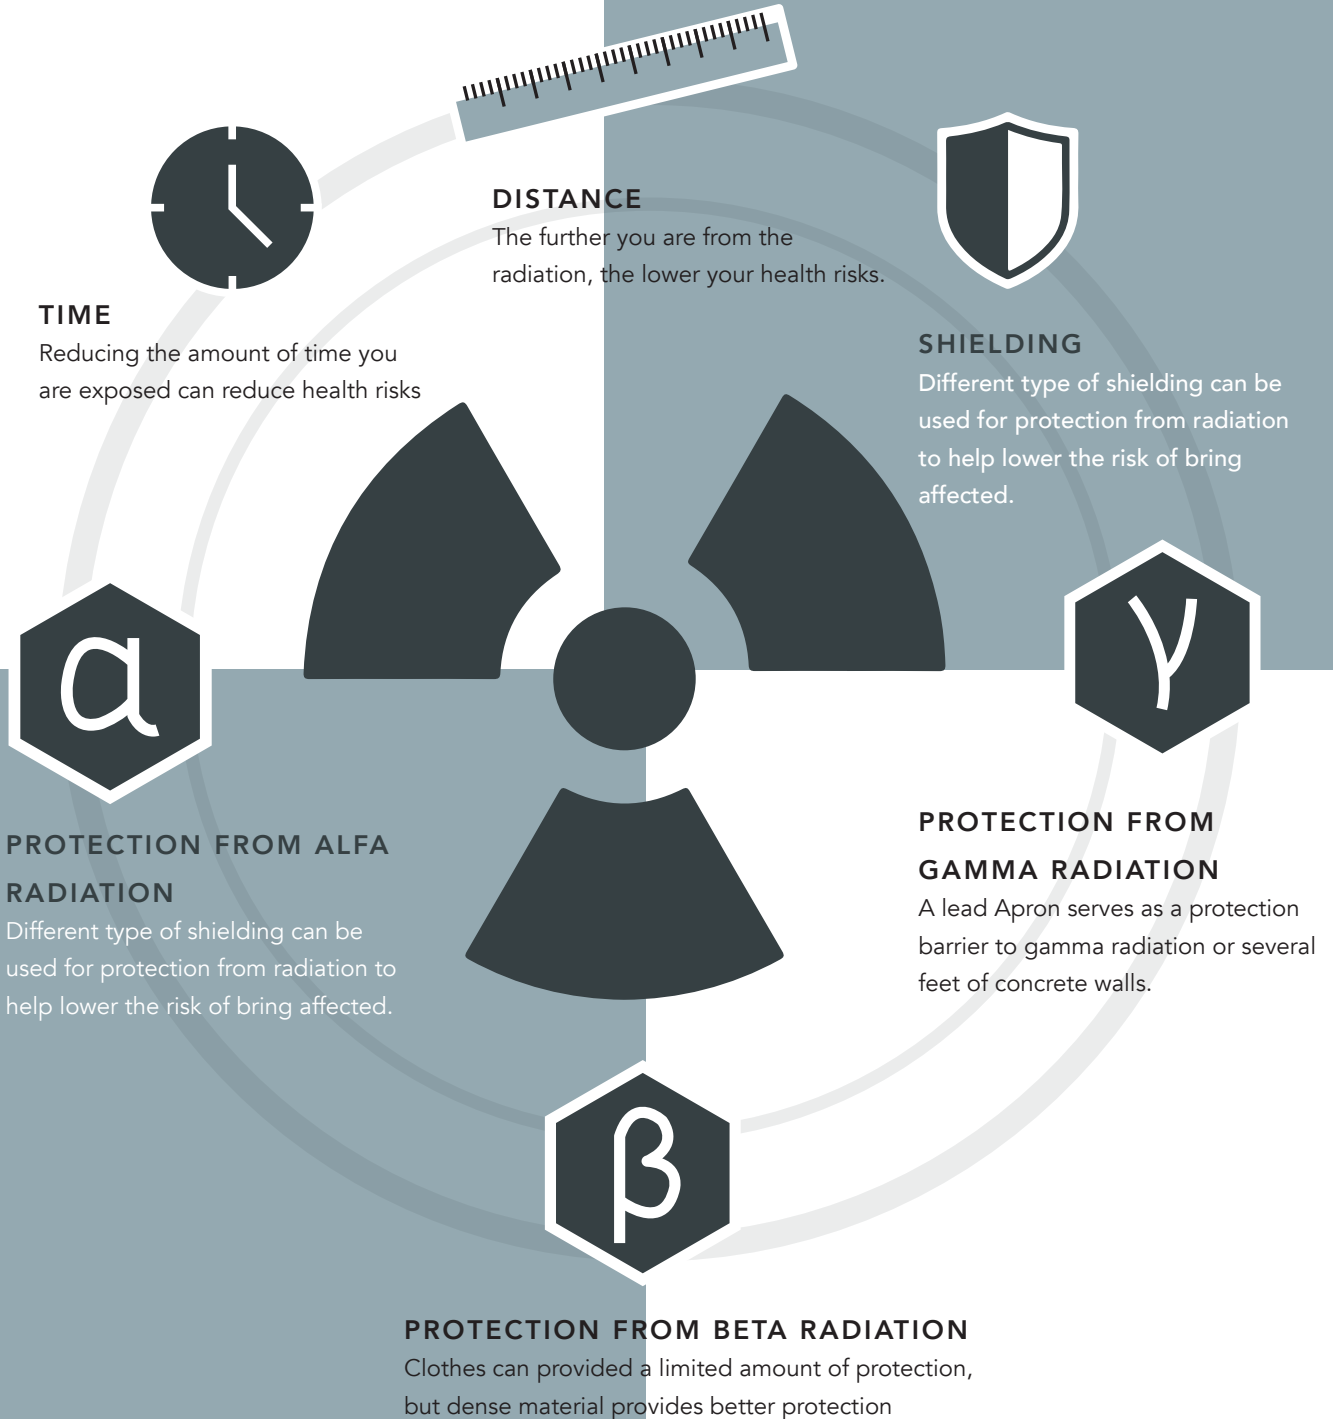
DISTANCE
The further you are from the radiation, the lower your health risks.

TIME
Reducing the amount of time you are exposed can reduce health risks

SHIELDING
Different type of shielding can be used for protection from radiation to help lower the risk of bring affected.

$\alpha$

$\gamma$

PROTECTION FROM ALFA RADIATION
Different type of shielding can be used for protection from radiation to help lower the risk of bring affected.

PROTECTION FROM GAMMA RADIATION
A lead Apron serves as a protection barrier to gamma radiation or several feet of concrete walls.

$\beta$

PROTECTION FROM BETA RADIATION
Clothes can provided a limited amount of protection, but dense material provides better protection